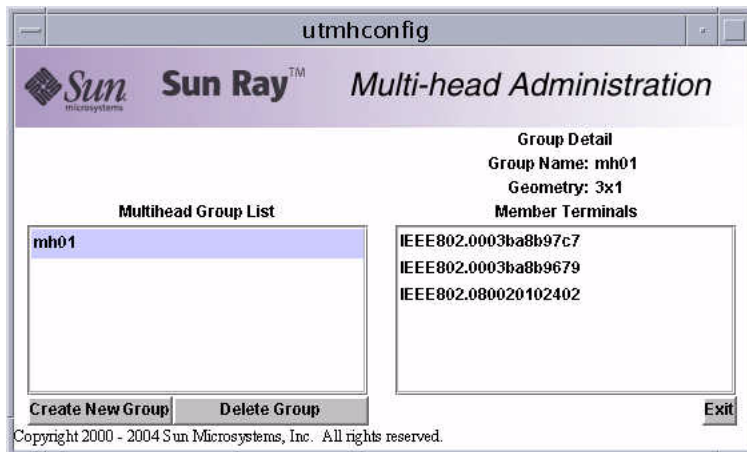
utmhconfig

Sun microsystems

Sun Ray™ Multi-head Administration

Group Detail
Group Name: mh01
Geometry: 3x1

Multihead Group List

mh01

Member Terminals

IEEE802.0003ba8b97c7
IEEE802.0003ba8b9679
IEEE802.080020102402

Create New Group
Delete Group
Exit

Copyright 2000 - 2004 Sun Microsystems, Inc. All rights reserved.